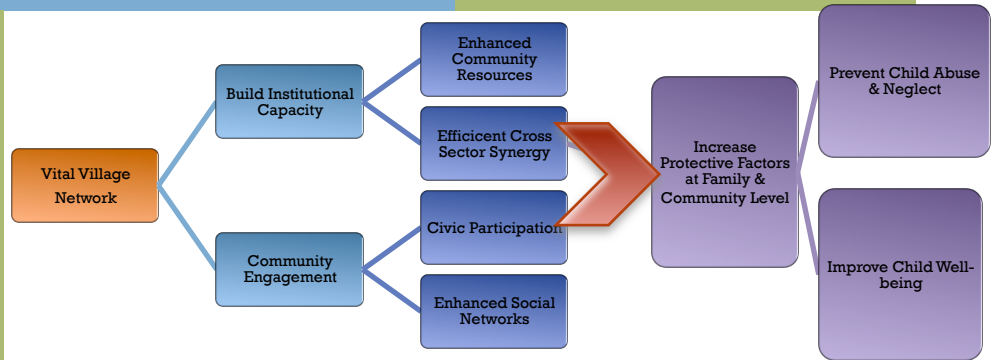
Vital Village Network

Build Institutional Capacity

Community Engagement

Enhanced Community Resources

Efficicent Cross Sector Synergy

Civic Participation

Enhanced Social Networks

Increase Protective Factors at Family & Community Level

Prevent Child Abuse & Neglect

Improve Child Well-being